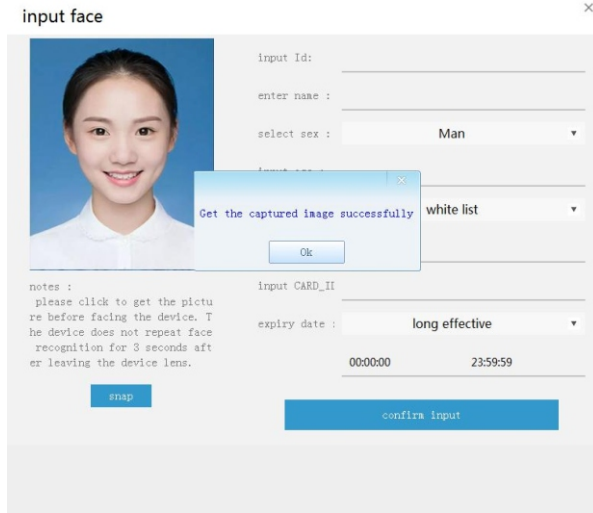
input face

×

input Id:

enter name :

select sex : Man ▾

input age :

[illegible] white list ▾

×

Get the captured image successfully

Ok

notes :
please click to get the picture before facing the device. The device does not repeat face recognition for 3 seconds after leaving the device lens.

snap

input CARD_II

expiry date : long effective ▾

00:00:00 23:59:59

confirm input